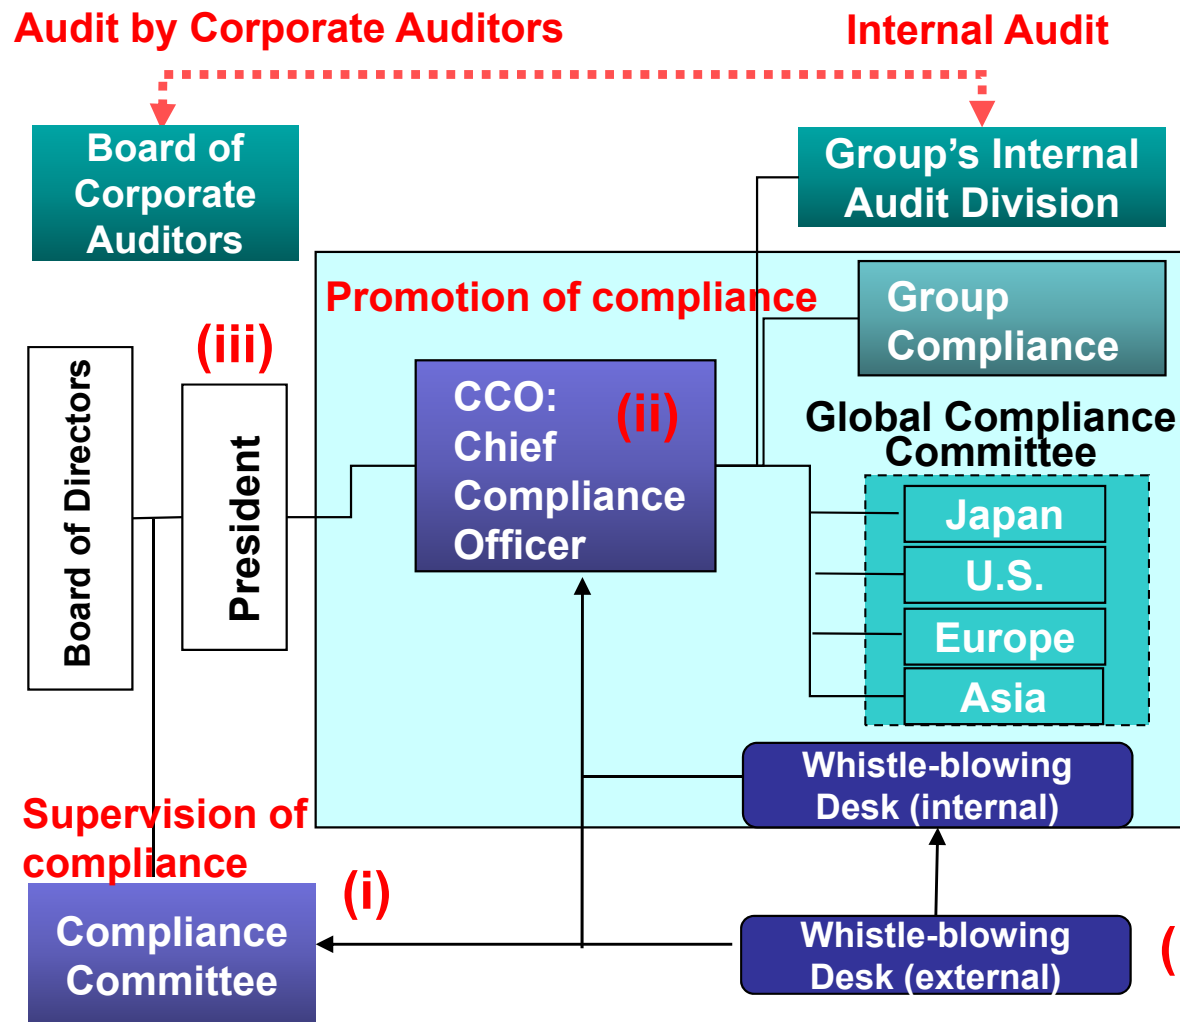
Audit by Corporate Auditors

Internal Audit

Board of Corporate Auditors

Group's Internal Audit Division

Promotion of compliance

Group Compliance

(iii)

Board of Directors

President

CCO: Chief Compliance Officer

(ii)

Global Compliance Committee

Japan

U.S.

Europe

Asia

Whistle-blowing Desk (internal)

Supervision of compliance

(i)

Compliance Committee

Whistle-blowing Desk (external)

(